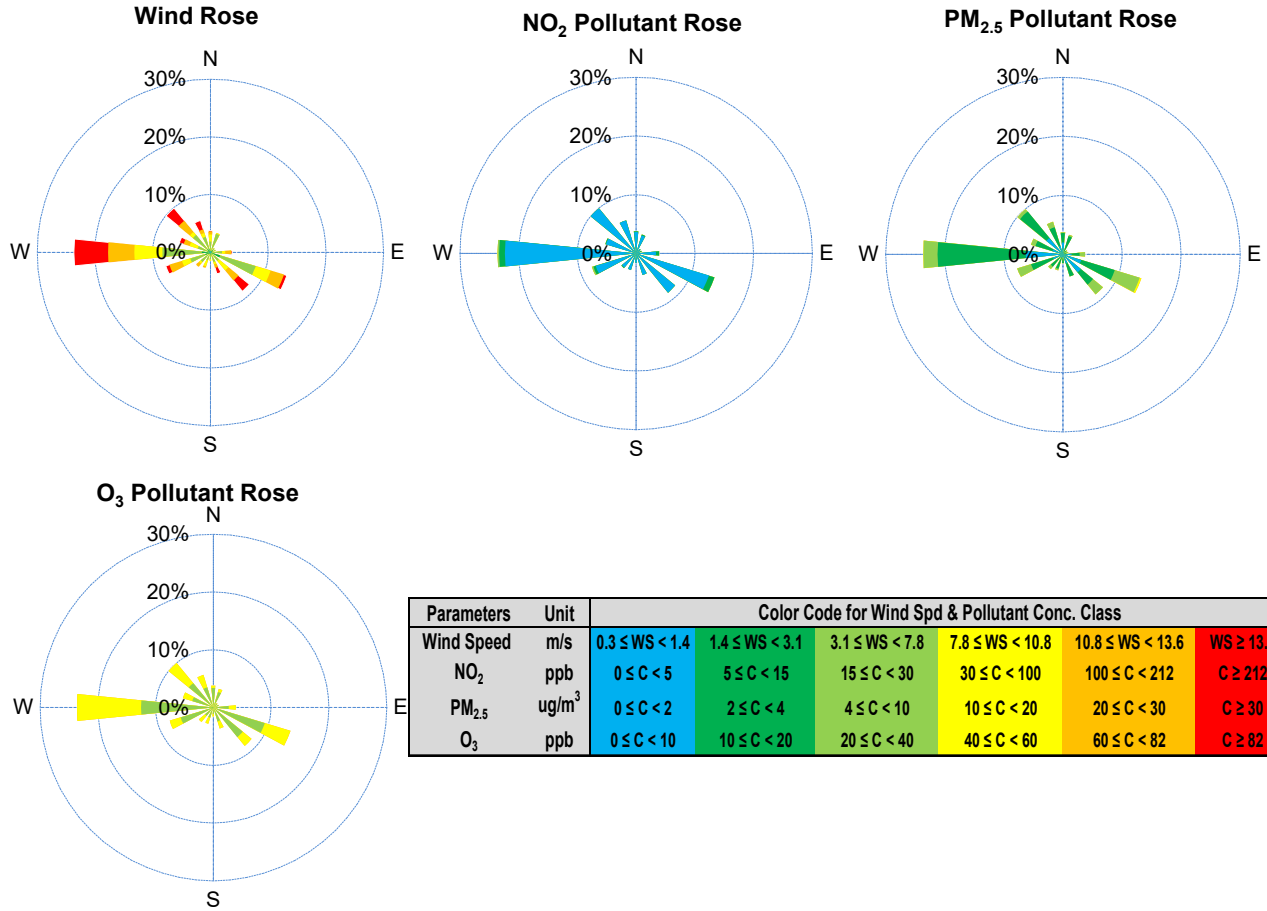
Wind Rose

N
30%
20%
10%
0%
W
E
S

$NO_2$ Pollutant Rose

N
30%
20%
10%
0%
W
E
S

$PM_{2.5}$ Pollutant Rose

N
30%
20%
10%
0%
W
E
S

$O_3$ Pollutant Rose

N
30%
20%
10%
0%
W
E
S

| Parameters | Unit | Color Code for Wind Spd & Pollutant Conc. Class | | | | | |
|---|---|---|---|---|---|---|---|
| Wind Speed | m/s | 0.3 ≤ WS < 1.4 | 1.4 ≤ WS < 3.1 | 3.1 ≤ WS < 7.8 | 7.8 ≤ WS < 10.8 | 10.8 ≤ WS < 13.6 | WS ≥ 13.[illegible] |
| $NO_2$ | ppb | 0 ≤ C < 5 | 5 ≤ C < 15 | 15 ≤ C < 30 | 30 ≤ C < 100 | 100 ≤ C < 212 | C ≥ 212 |
| $PM_{2.5}$ | ug/m$^3$ | 0 ≤ C < 2 | 2 ≤ C < 4 | 4 ≤ C < 10 | 10 ≤ C < 20 | 20 ≤ C < 30 | C ≥ 30 |
| $O_3$ | ppb | 0 ≤ C < 10 | 10 ≤ C < 20 | 20 ≤ C < 40 | 40 ≤ C < 60 | 60 ≤ C < 82 | C ≥ 82 |